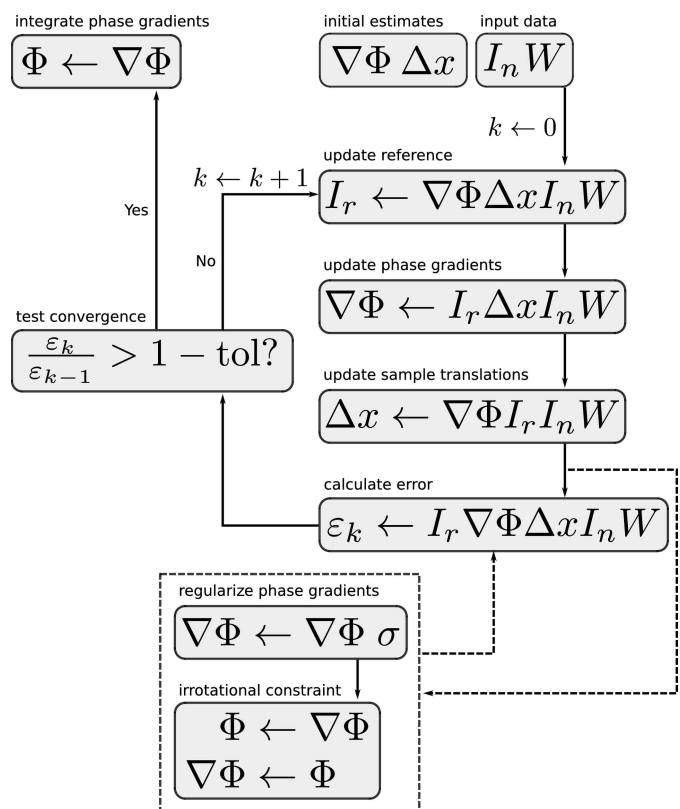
integrate phase gradients
$\Phi \leftarrow \nabla\Phi$

initial estimates
$\nabla\Phi \, \Delta x$

input data
$I_n W$

$k \leftarrow 0$

$k \leftarrow k+1$

update reference
$I_r \leftarrow \nabla\Phi \Delta x I_n W$

Yes

No

update phase gradients
$\nabla\Phi \leftarrow I_r \Delta x I_n W$

test convergence
$\frac{\varepsilon_k}{\varepsilon_{k-1}} > 1 - \text{tol}?$

update sample translations
$\Delta x \leftarrow \nabla\Phi I_r I_n W$

calculate error
$\varepsilon_k \leftarrow I_r \nabla\Phi \Delta x I_n W$

regularize phase gradients
$\nabla\Phi \leftarrow \nabla\Phi \, \sigma$

irrotational constraint
$\Phi \leftarrow \nabla\Phi$
$\nabla\Phi \leftarrow \Phi$